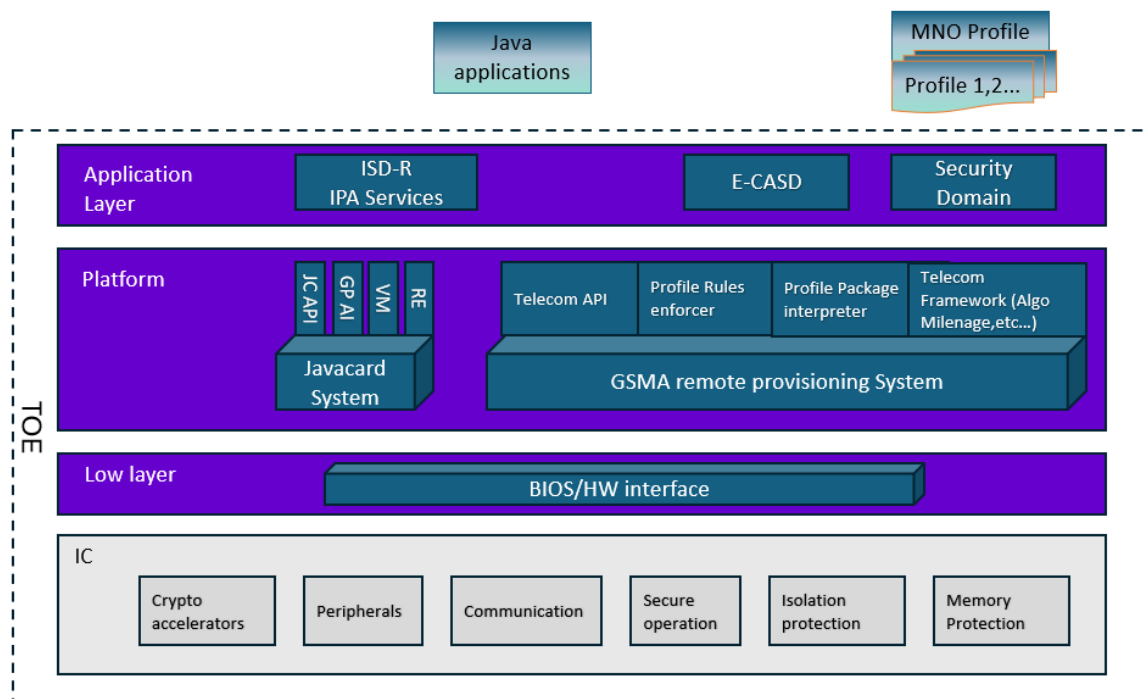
Java applications

MNO Profile

Profile 1,2...

TOE

Application Layer

ISD-R IPA Services

E-CASD

Security Domain

Platform

JC API

GP AI

VM

RE

Javacard System

Telecom API

Profile Rules enforcer

Profile Package interpreter

Telecom Framework (Algo Milenage,etc...)

GSMA remote provisioning System

Low layer

BIOS/HW interface

IC

Crypto accelerators

Peripherals

Communication

Secure operation

Isolation protection

Memory Protection